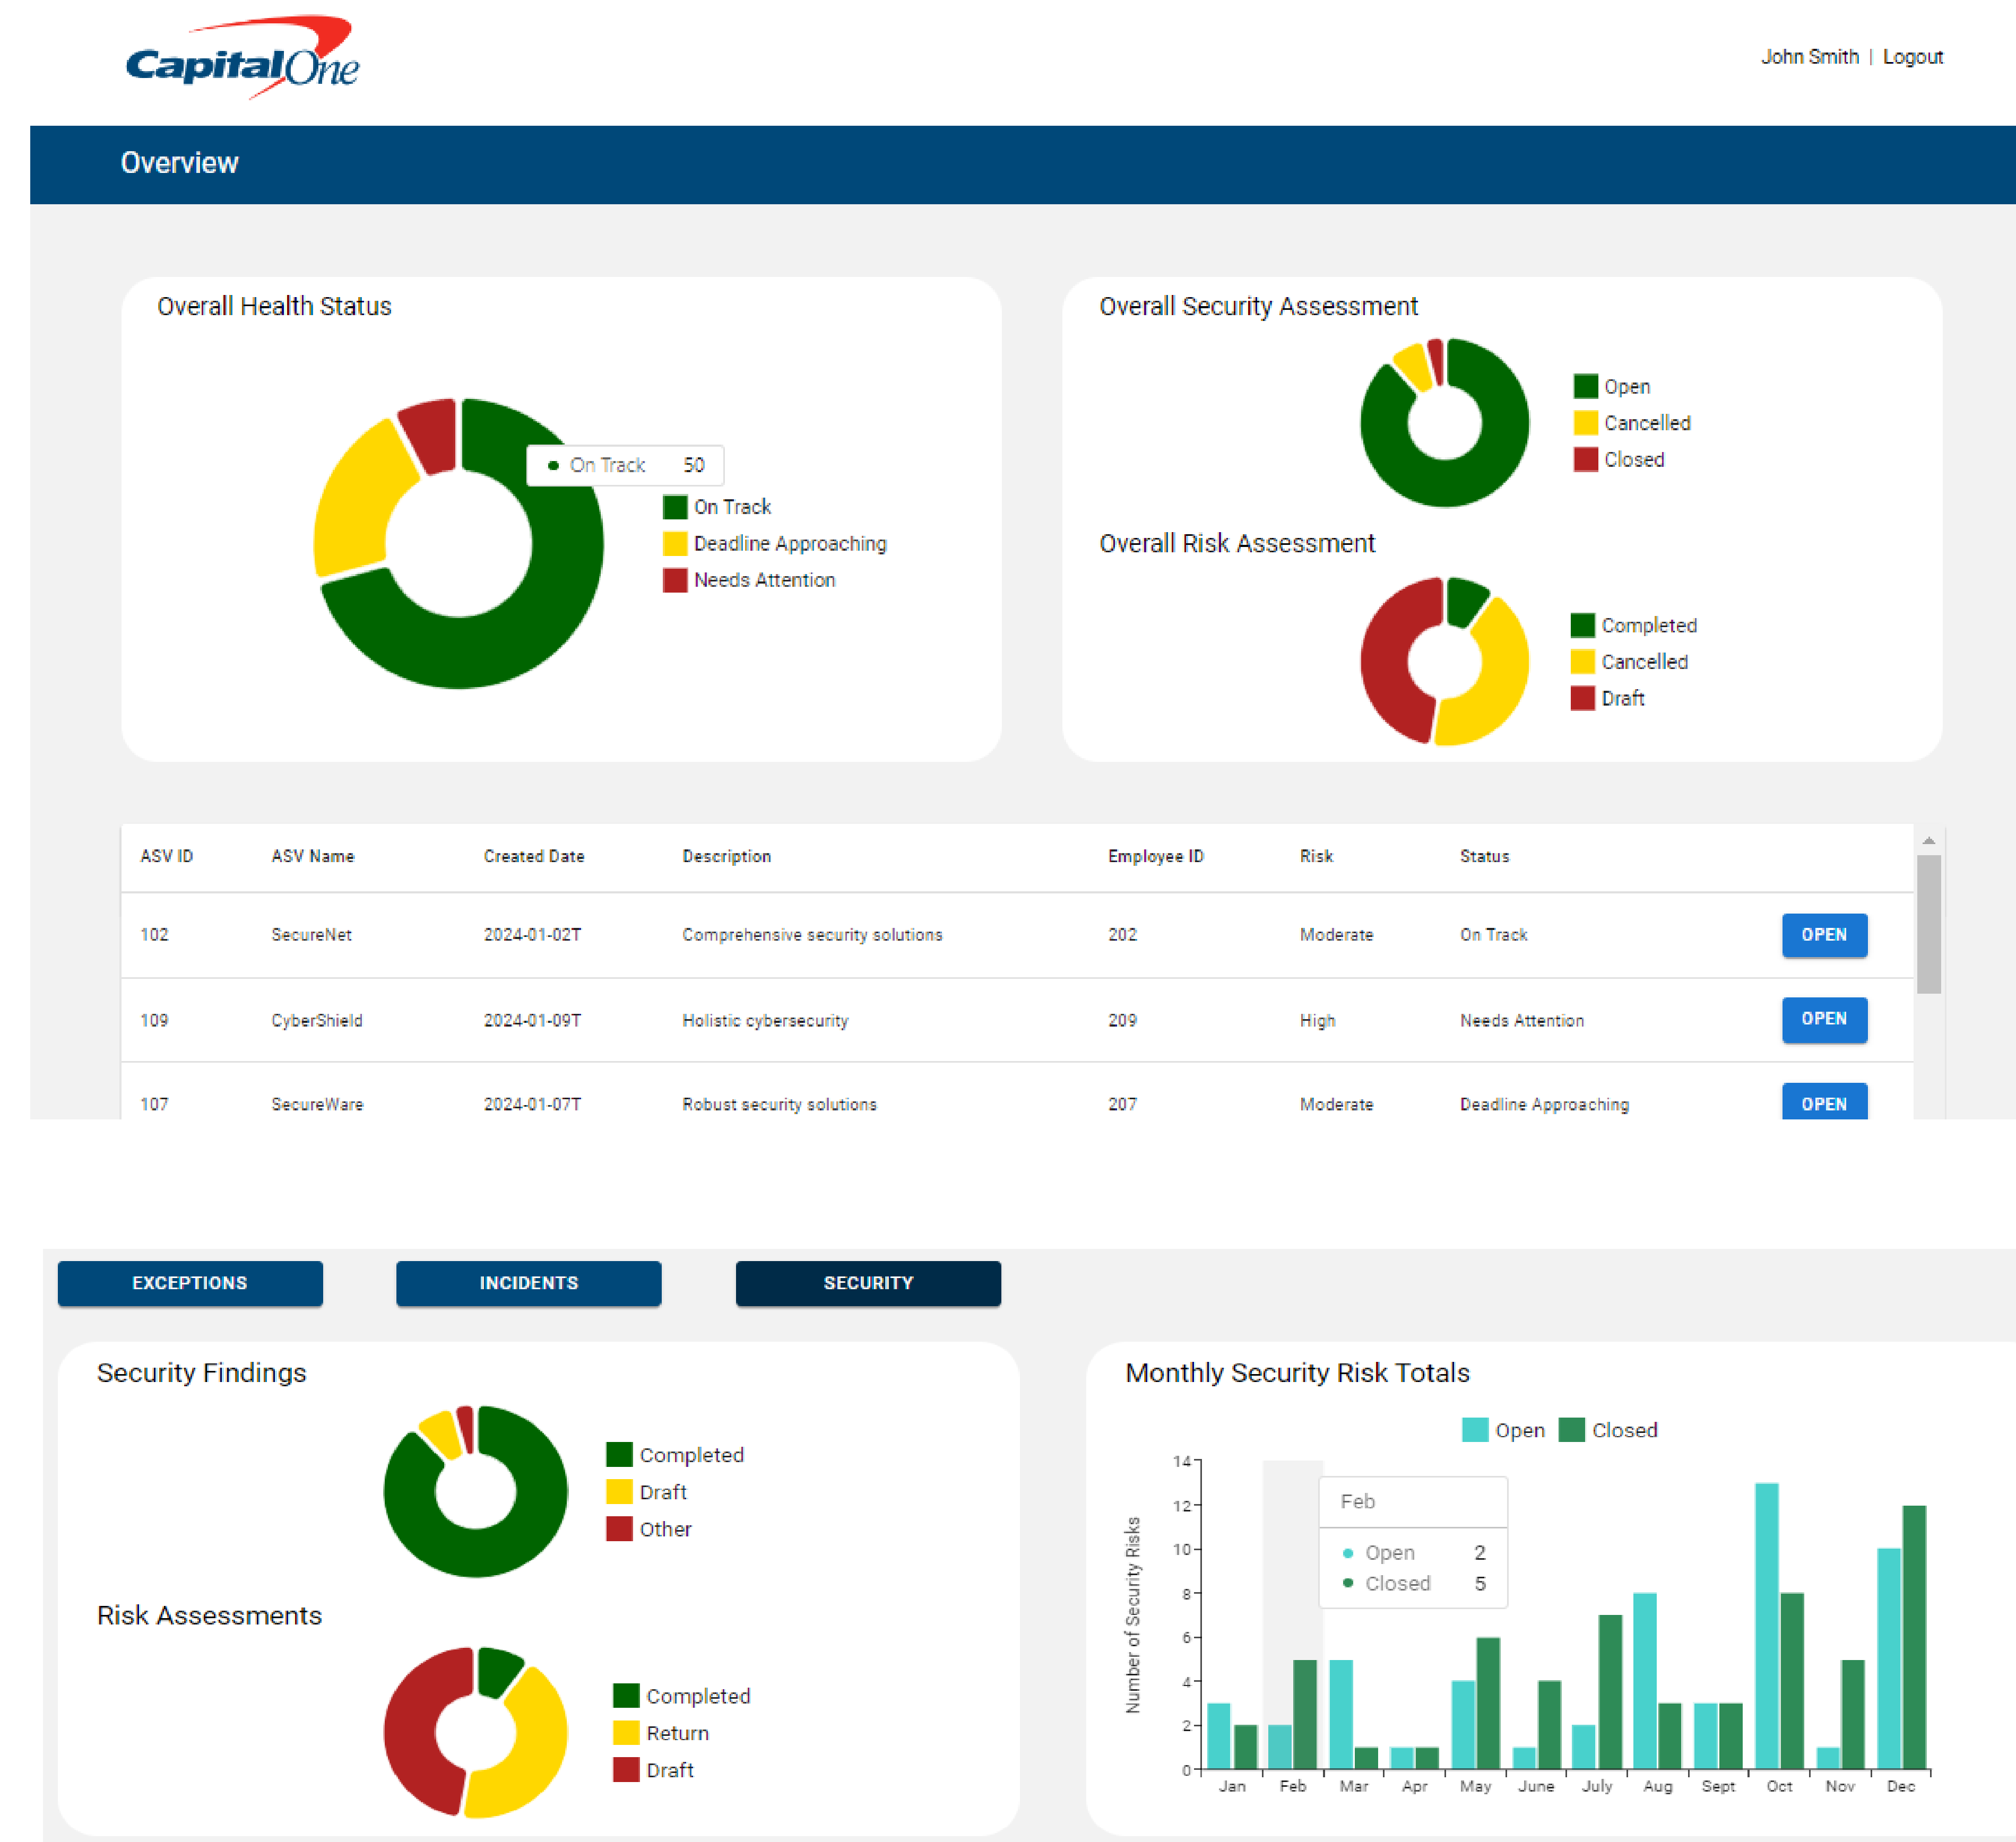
Capital One

John Smith | Logout

Overview

Overall Health Status

On Track 50

On Track
Deadline Approaching
Needs Attention

Overall Security Assessment

Open
Cancelled
Closed

Overall Risk Assessment

Completed
Cancelled
Draft

| ASV ID | ASV Name | Created Date | Description | Employee ID | Risk | Status | |
|---|---|---|---|---|---|---|---|
| 102 | SecureNet | 2024-01-02T | Comprehensive security solutions | 202 | Moderate | On Track | OPEN |
| 109 | CyberShield | 2024-01-09T | Holistic cybersecurity | 209 | High | Needs Attention | OPEN |
| 107 | SecureWare | 2024-01-07T | Robust security solutions | 207 | Moderate | Deadline Approaching | OPEN |

EXCEPTIONS
INCIDENTS
SECURITY

Security Findings

Completed
Draft
Other

Risk Assessments

Completed
Return
Draft

Monthly Security Risk Totals

Open Closed

Feb
Open 2
Closed 5

Number of Security Risks

14
12
10
8
6
4
2
0

Jan Feb Mar Apr May June July Aug Sept Oct Nov Dec